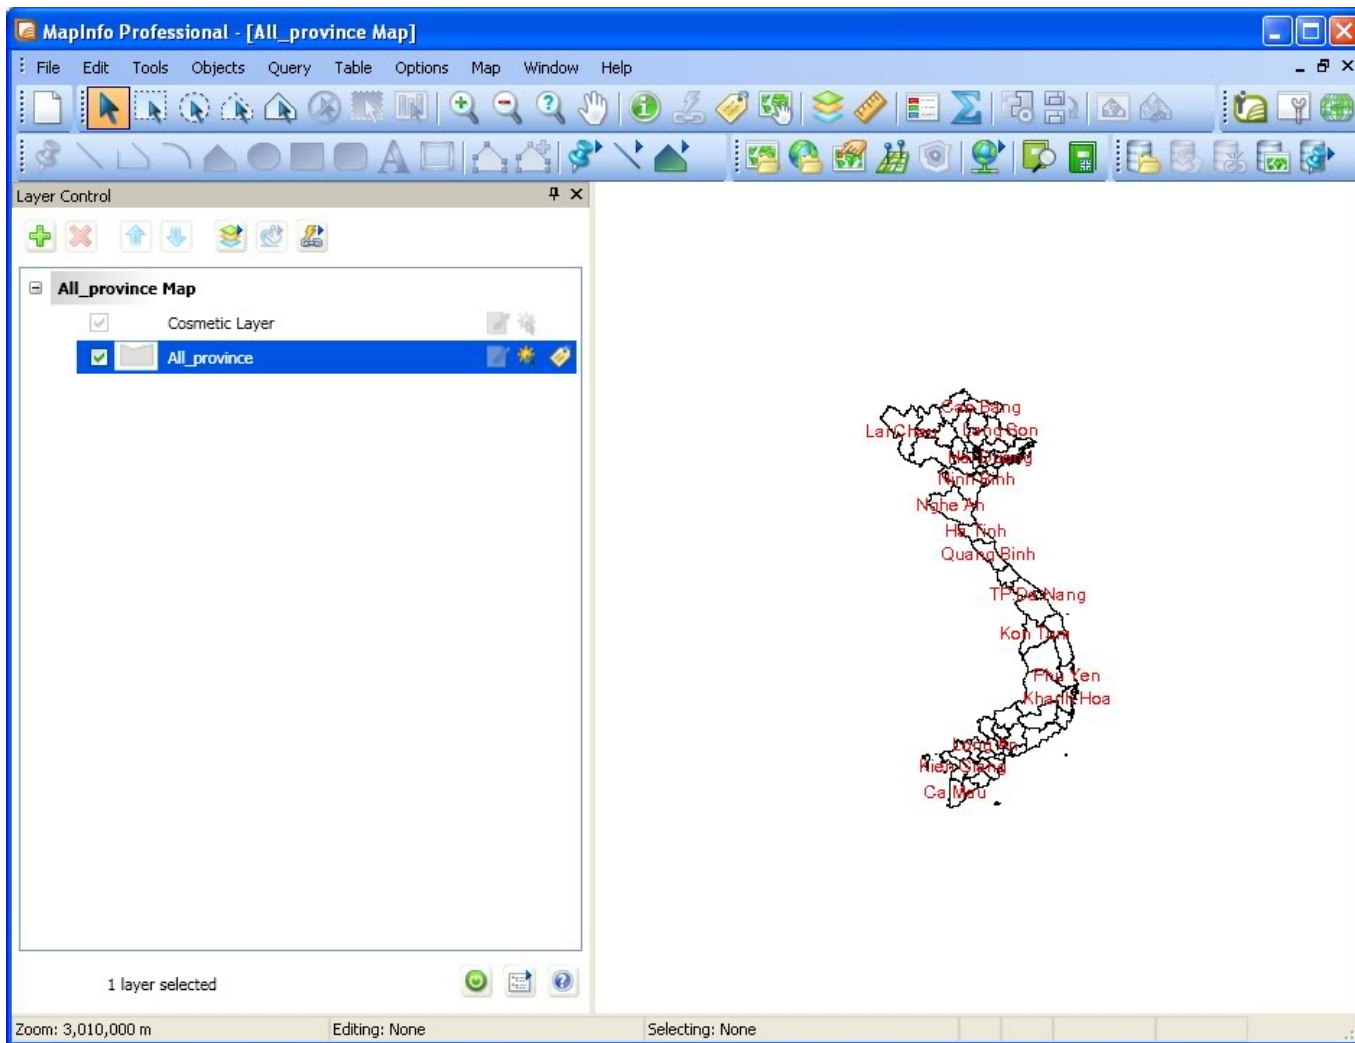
MapInfo Professional - [All_province Map]

File Edit Tools Objects Query Table Options Map Window Help

Layer Control

All_province Map

Cosmetic Layer

All_province

1 layer selected

Cao Bang
Lai Chau
Lang Son
Hai Duong
Ninh Binh
Nghe An
Ha Tinh
Quang Binh
TP Da Nang
Kon Tum
Phu Yen
Khanh Hoa
Long An
Kien Giang
Ca Mau

Zoom: 3,010,000 m Editing: None Selecting: None